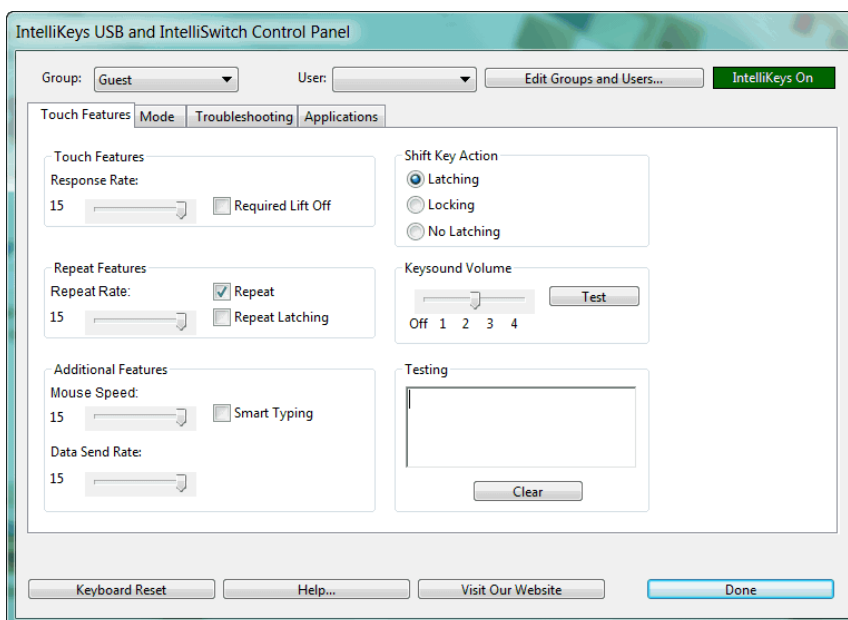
IntelliKeys USB and IntelliSwitch Control Panel

Group: Guest
User:
Edit Groups and Users...
IntelliKeys On

Touch Features
Mode
Troubleshooting
Applications

Touch Features
Response Rate:
15
Required Lift Off

Shift Key Action
Latching
Locking
No Latching

Repeat Features
Repeat Rate:
15
Repeat
Repeat Latching

Keysound Volume
Test
Off 1 2 3 4

Additional Features
Mouse Speed:
15
Smart Typing
Data Send Rate:
15

Testing
Clear

Keyboard Reset
Help...
Visit Our Website
Done